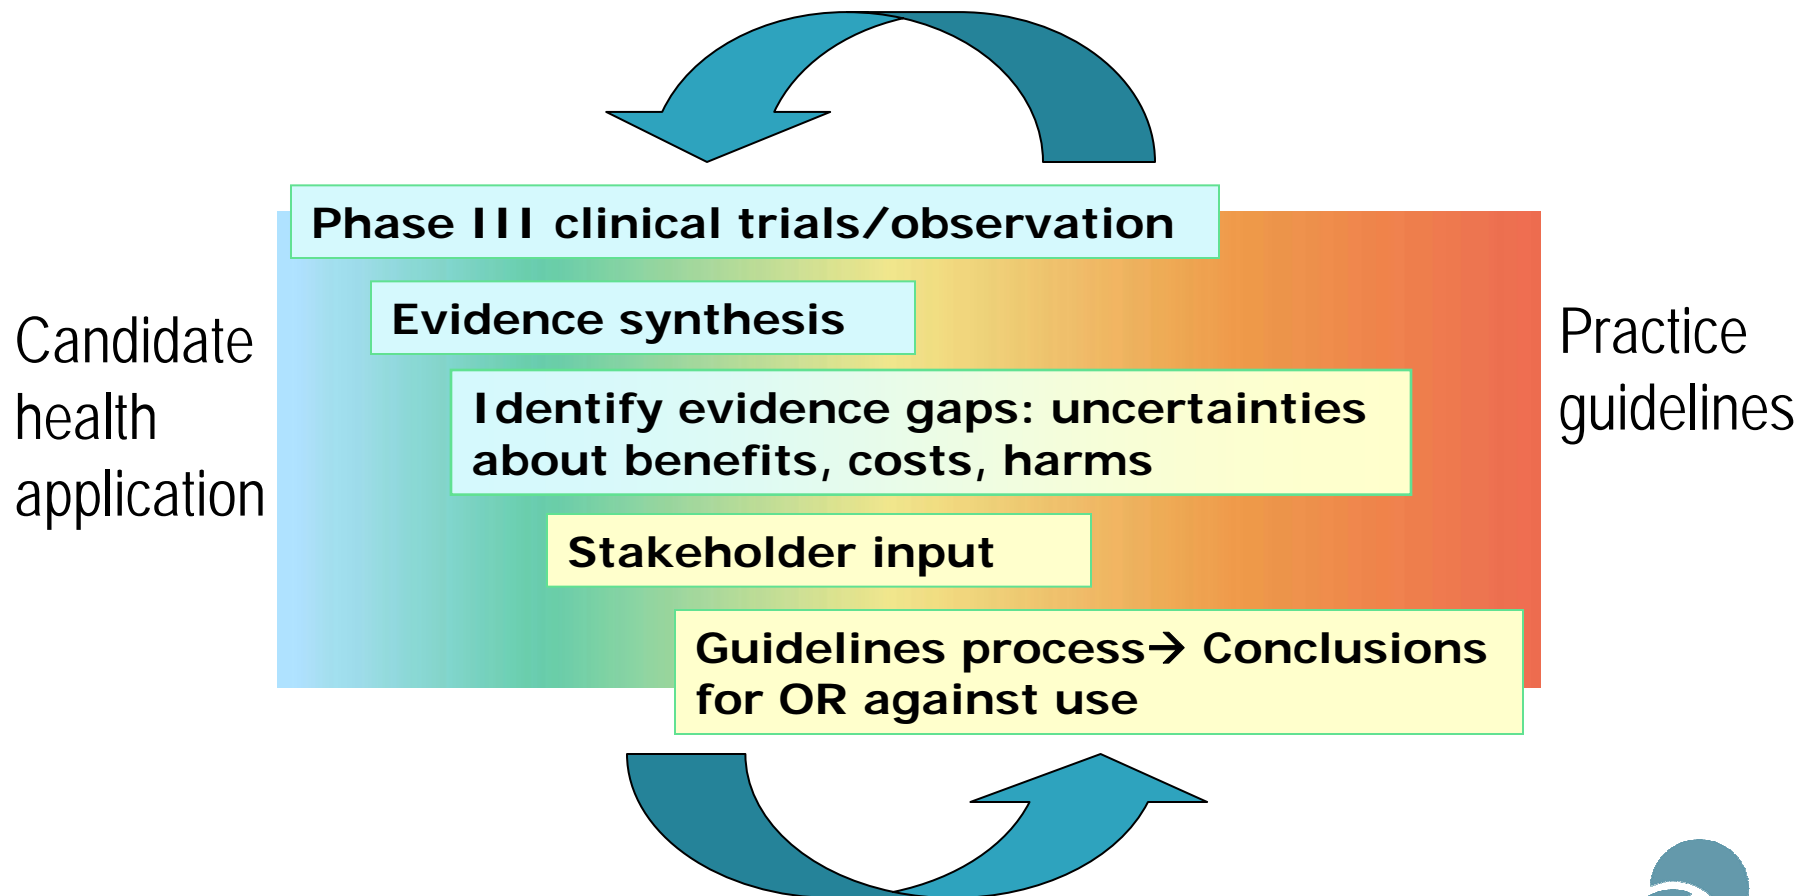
Candidate health application

Phase III clinical trials/observation

Evidence synthesis

Identify evidence gaps: uncertainties about benefits, costs, harms

Stakeholder input

Guidelines process→ Conclusions for OR against use

Practice guidelines